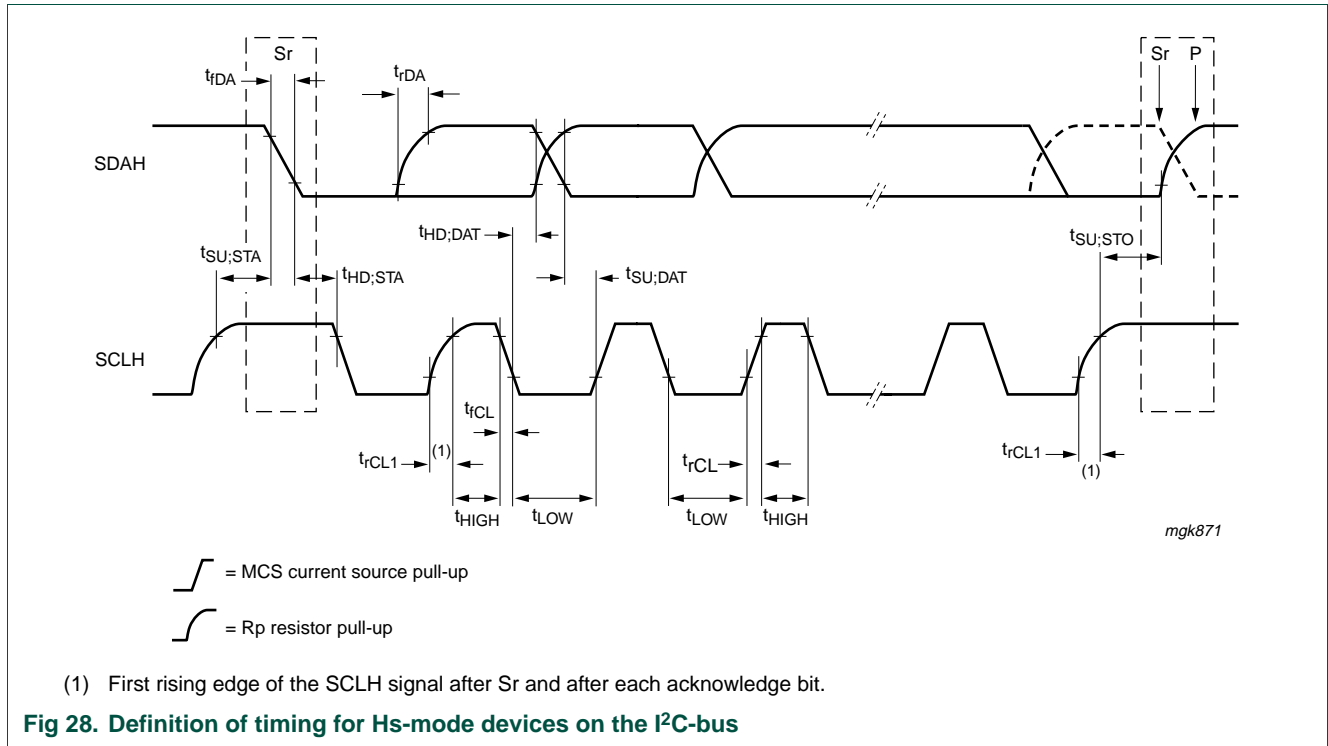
Sr

$t_{fDA}$

$t_{rDA}$

Sr P

SDAH

$t_{HD;DAT}$

$t_{SU;STO}$

$t_{SU;STA}$

$t_{HD;STA}$

$t_{SU;DAT}$

SCLH

$t_{fCL}$

$t_{rCL1}$ (1)

$t_{rCL}$

$t_{rCL1}$ (1)

$t_{HIGH}$ $t_{LOW}$ $t_{LOW}$ $t_{HIGH}$

mgk871

= MCS current source pull-up

= Rp resistor pull-up

(1) First rising edge of the SCLH signal after Sr and after each acknowledge bit.

Fig 28. Definition of timing for Hs-mode devices on the I²C-bus